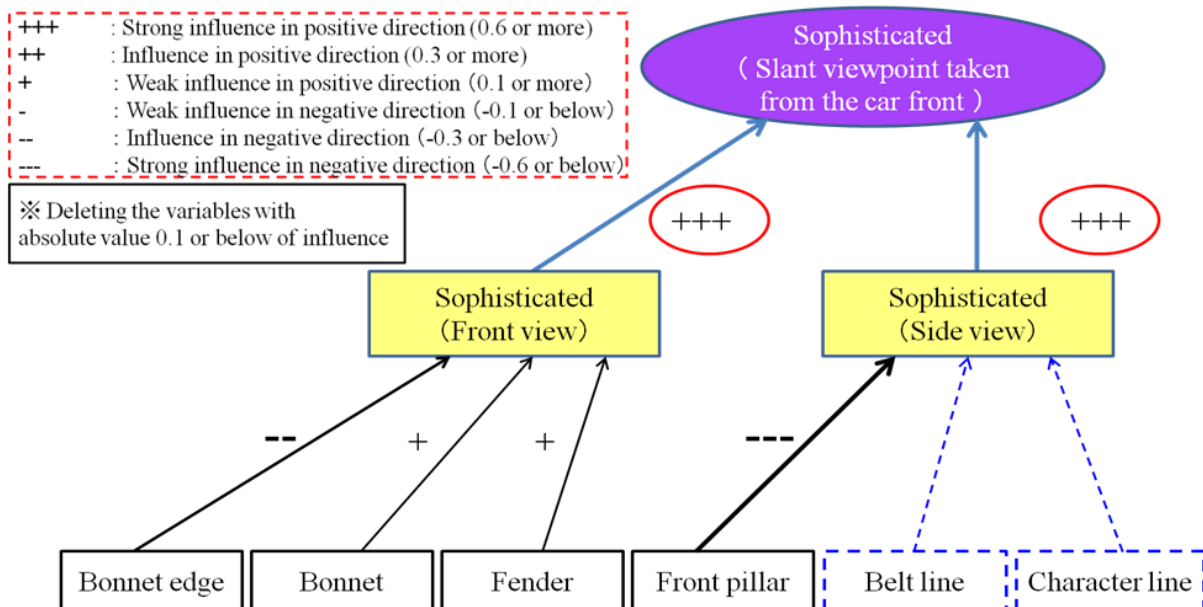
+++ : Strong influence in positive direction (0.6 or more)
++ : Influence in positive direction (0.3 or more)
+ : Weak influence in positive direction (0.1 or more)
- : Weak influence in negative direction (-0.1 or below)
-- : Influence in negative direction (-0.3 or below)
--- : Strong influence in negative direction (-0.6 or below)

※ Deleting the variables with absolute value 0.1 or below of influence

Sophisticated
( Slant viewpoint taken from the car front )

+++

+++

Sophisticated
(Front view)

Sophisticated
(Side view)

--

+

+

---

Bonnet edge

Bonnet

Fender

Front pillar

Belt line

Character line